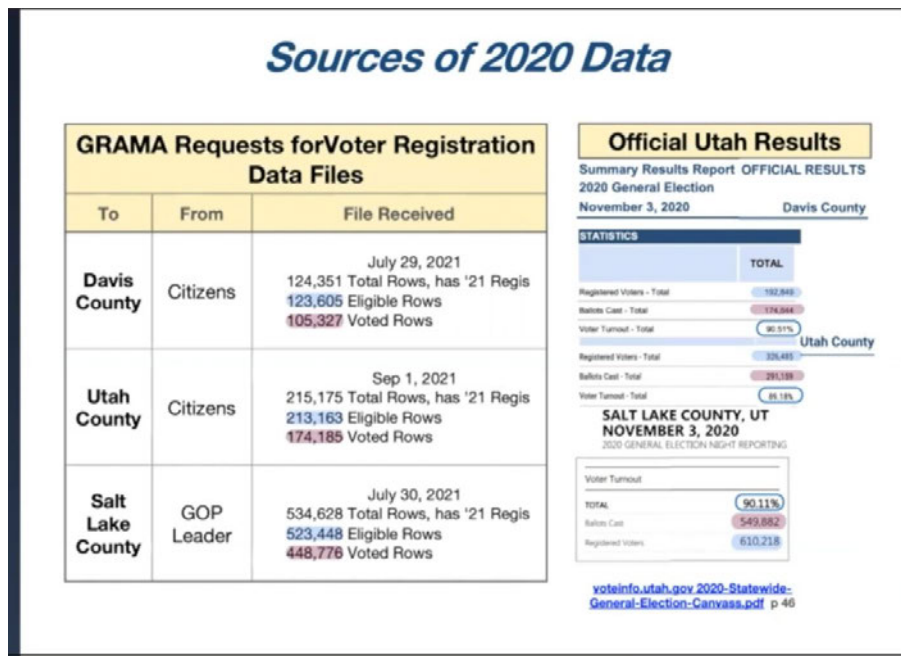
Sources of 2020 Data

| GRAMA Requests forVoter Registration Data Files | | |
|---|---|---|
| To | From | File Received |
| Davis County | Citizens | July 29, 2021 124,351 Total Rows, has '21 Regis 123,605 Eligible Rows 105,327 Voted Rows |
| Utah County | Citizens | Sep 1, 2021 215,175 Total Rows, has '21 Regis 213,163 Eligible Rows 174,185 Voted Rows |
| Salt Lake County | GOP Leader | July 30, 2021 534,628 Total Rows, has '21 Regis 523,448 Eligible Rows 448,776 Voted Rows |

Official Utah Results

Summary Results Report OFFICIAL RESULTS
2020 General Election
November 3, 2020 Davis County

STATISTICS

| | TOTAL |
|---|---|
| Registered Voters - Total | 192,849 |
| Ballots Cast - Total | 174,844 |
| Voter Turnout - Total | 90.51% |

Utah County

| | |
|---|---|
| Registered Voters - Total | 326,485 |
| Ballots Cast - Total | 291,189 |
| Voter Turnout - Total | 85.18% |

SALT LAKE COUNTY, UT
NOVEMBER 3, 2020
2020 GENERAL ELECTION NIGHT REPORTING

Voter Turnout

| | |
|---|---|
| TOTAL | 90.11% |
| Ballots Cast | 549,882 |
| Registered Voters | 610,218 |

voteinfo.utah.gov 2020-Statewide-General-Election-Canvass.pdf p 46